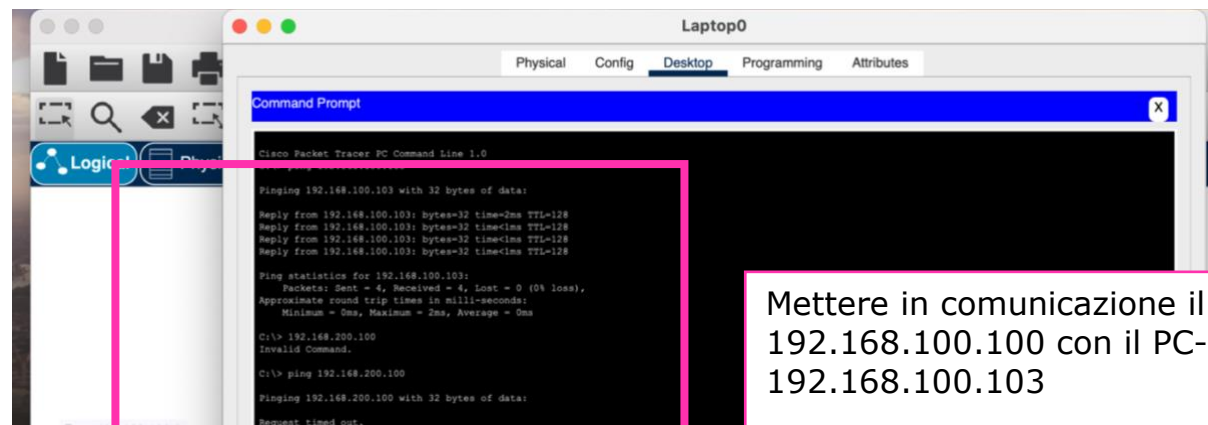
Laptop0

Physical Config Desktop Programming Attributes

Logical Physi

Command Prompt

X

Cisco Packet Tracer PC Command Line 1.0
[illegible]

Pinging 192.168.100.103 with 32 bytes of data:

Reply from 192.168.100.103: bytes=32 time=2ms TTL=128
Reply from 192.168.100.103: bytes=32 time<1ms TTL=128
Reply from 192.168.100.103: bytes=32 time<1ms TTL=128
Reply from 192.168.100.103: bytes=32 time<1ms TTL=128

Ping statistics for 192.168.100.103:
Packets: Sent = 4, Received = 4, Lost = 0 (0% loss),
Approximate round trip times in milli-seconds:
Minimum = 0ms, Maximum = 2ms, Average = 0ms

C:\> 192.168.200.100
Invalid Command.

C:\> ping 192.168.200.100

Pinging 192.168.200.100 with 32 bytes of data:

Request timed out.

Mettere in comunicazione il 192.168.100.100 con il PC-192.168.100.103